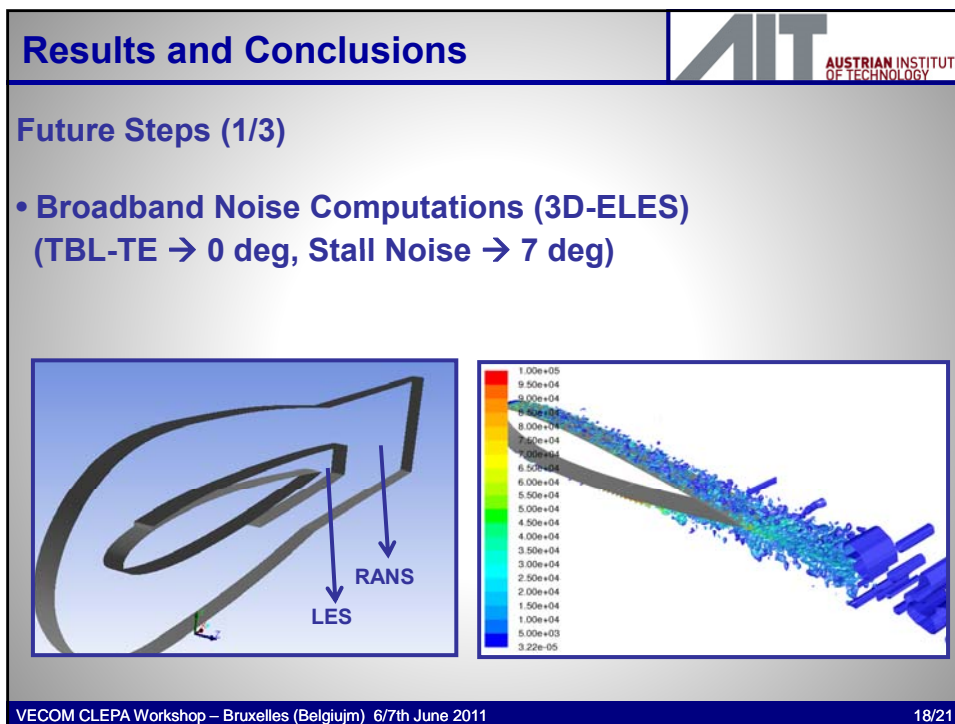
Results and Conclusions

AUSTRIAN INSTITUT OF TECHNOLOGY

Future Steps (1/3)

• Broadband Noise Computations (3D-ELES) (TBL-TE → 0 deg, Stall Noise → 7 deg)

RANS

LES

1.00e+05
9.50e+04
9.00e+04
8.50e+04
8.00e+04
7.50e+04
7.00e+04
6.50e+04
6.00e+04
5.50e+04
5.00e+04
4.50e+04
4.00e+04
3.50e+04
3.00e+04
2.50e+04
2.00e+04
1.50e+04
1.00e+04
5.00e+03
3.22e-05

VECOM CLEPA Workshop – Bruxelles (Belgiujm) 6/7th June 2011

18/21